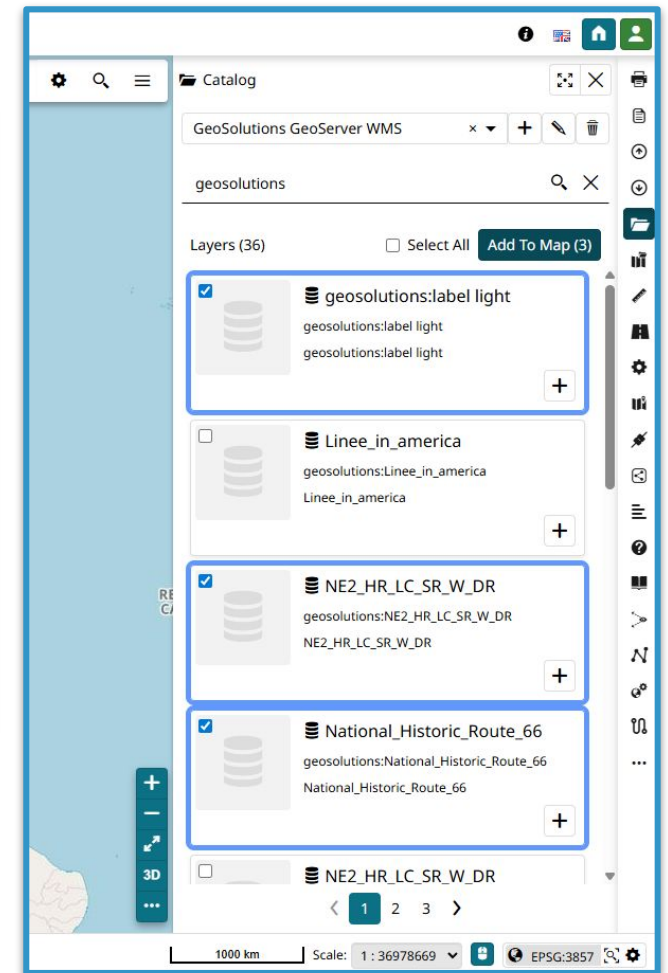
Catalog

GeoSolutions GeoServer WMS

geosolutions

Layers (36)

Select All

Add To Map (3)

geosolutions:label light

geosolutions:label light

geosolutions:label light

Linee_in_america

geosolutions:Linee_in_america

Linee_in_america

NE2_HR_LC_SR_W_DR

geosolutions:NE2_HR_LC_SR_W_DR

NE2_HR_LC_SR_W_DR

National_Historic_Route_66

geosolutions:National_Historic_Route_66

National_Historic_Route_66

NE2_HR_LC_SR_W_DR

1 2 3

3D

1000 km

Scale: 1 : 36978669

EPSG:3857